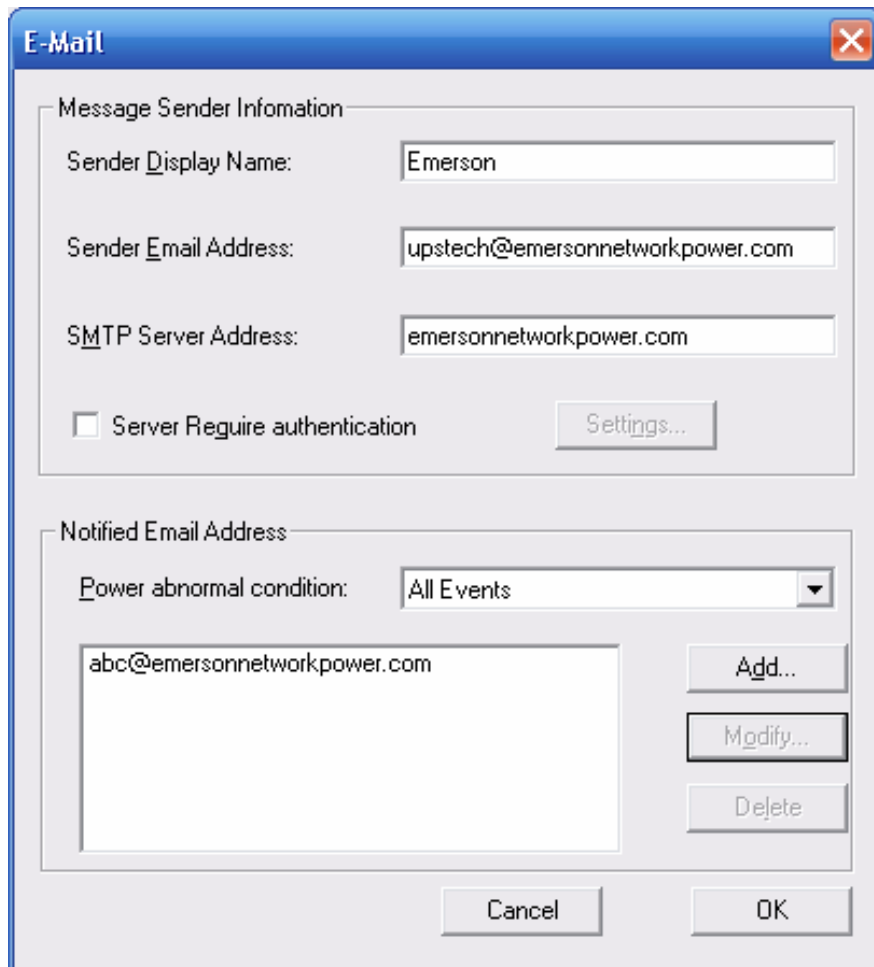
E-Mail

Message Sender Infomation

Sender Display Name: Emerson

Sender Email Address: upstech@emersonnetworkpower.com

SMTP Server Address: emersonnetworkpower.com

Server Reguire authentication

Settings...

Notified Email Address

Power abnormal condition: All Events

abc@emersonnetworkpower.com

Add...

Modify...

Delete

Cancel

OK